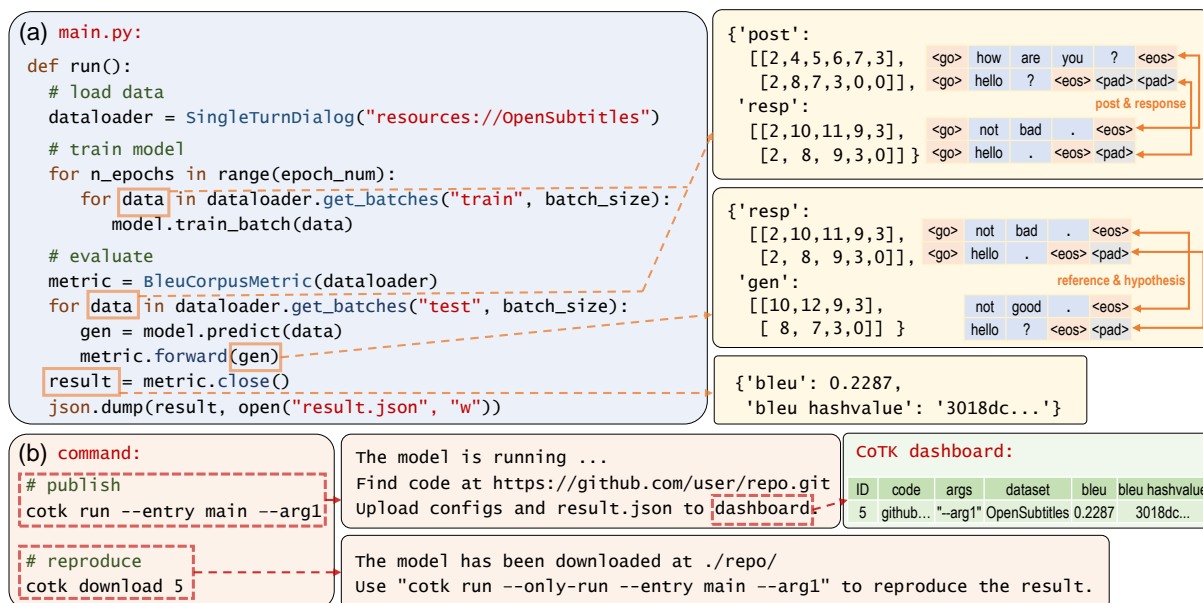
(a) main.py:

def run():
  # load data
  dataloader = SingleTurnDialog("resources://OpenSubtitles")

  # train model
  for n_epochs in range(epoch_num):
    for data in dataloader.get_batches("train", batch_size):
      model.train_batch(data)

  # evaluate
  metric = BleuCorpusMetric(dataloader)
  for data in dataloader.get_batches("test", batch_size):
    gen = model.predict(data)
    metric.forward(gen)
  result = metric.close()
  json.dump(result, open("result.json", "w"))

{'post':
  [[2,4,5,6,7,3],
   [2,8,7,3,0,0]],
 'resp':
  [[2,10,11,9,3],
   [2, 8, 9,3,0]] }

| <go> | how | are | you | ? | <eos> |
|---|---|---|---|---|---|
| <go> | hello | ? | <eos> | <pad> | <pad> |

post & response

| <go> | not | bad | . | <eos> |
|---|---|---|---|---|
| <go> | hello | . | <eos> | <pad> |

{'resp':
  [[2,10,11,9,3],
   [2, 8, 9,3,0]],
 'gen':
  [[10,12,9,3],
   [ 8, 7,3,0]] }

| <go> | not | bad | . | <eos> |
|---|---|---|---|---|
| <go> | hello | . | <eos> | <pad> |

reference & hypothesis

| not | good | . | <eos> |
|---|---|---|---|
| hello | ? | <eos> | <pad> |

{'bleu': 0.2287,
 'bleu hashvalue': '3018dc...'}

(b) command:

# publish
cotk run --entry main --arg1

The model is running ...
Find code at https://github.com/user/repo.git
Upload configs and result.json to dashboard.

CoTK dashboard:

| ID | code | args | dataset | bleu | bleu hashvalue |
|---|---|---|---|---|---|
| 5 | github... | "--arg1" | OpenSubtitles | 0.2287 | 3018dc... |

# reproduce
cotk download 5

The model has been downloaded at ./repo/
Use "cotk run --only-run --entry main --arg1" to reproduce the result.